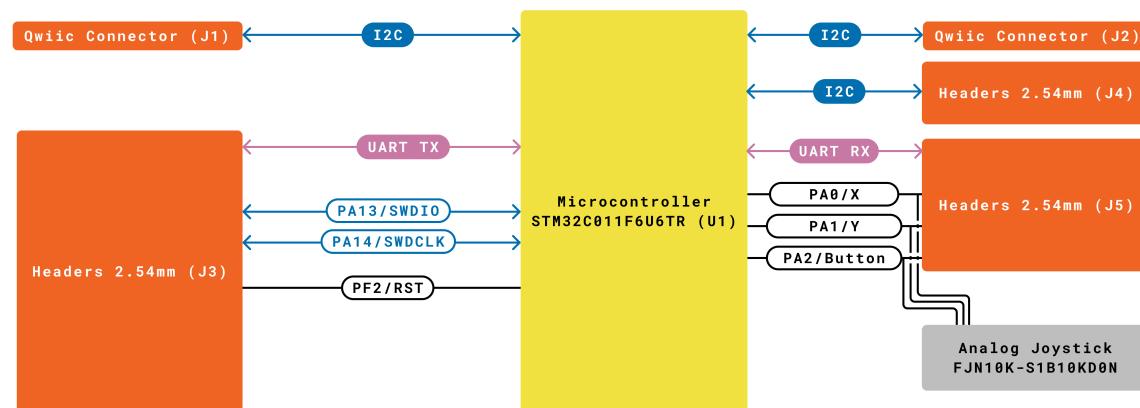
Qwiic Connector (J1)

I2C

Microcontroller
STM32C011F6U6TR (U1)

I2C

Qwiic Connector (J2)

I2C

Headers 2.54mm (J4)

UART TX

UART RX

Headers 2.54mm (J5)

PA13/SWDIO

PA14/SWDCLK

Headers 2.54mm (J3)

PF2/RST

PA0/X

PA1/Y

PA2/Button

Analog Joystick
FJN10K-S1B10KD0N